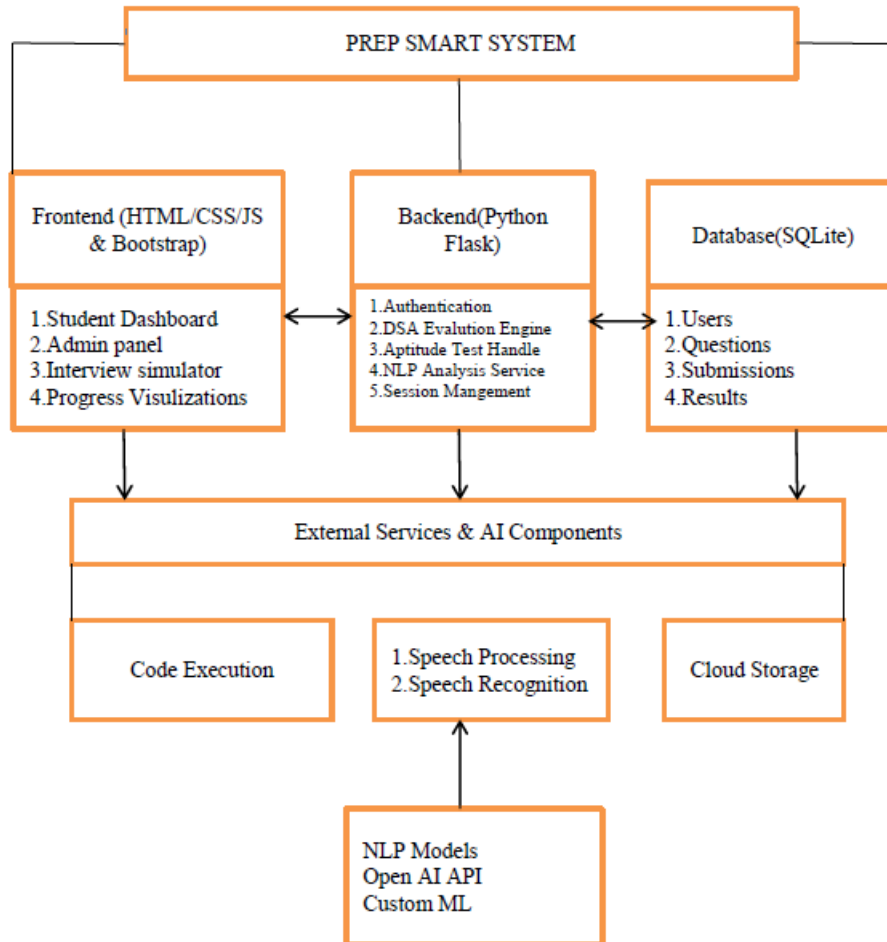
PREP SMART SYSTEM

Frontend (HTML/CSS/JS & Bootstrap)

1.Student Dashboard
2.Admin panel
3.Interview simulator
4.Progress Visulizations

Backend(Python Flask)

1.Authentication
2.DSA Evalution Engine
3.Aptitude Test Handle
4.NLP Analysis Service
5.Session Mangement

Database(SQLite)

1.Users
2.Questions
3.Submissions
4.Results

External Services & AI Components

Code Execution

1.Speech Processing
2.Speech Recognition

Cloud Storage

NLP Models
Open AI API
Custom ML